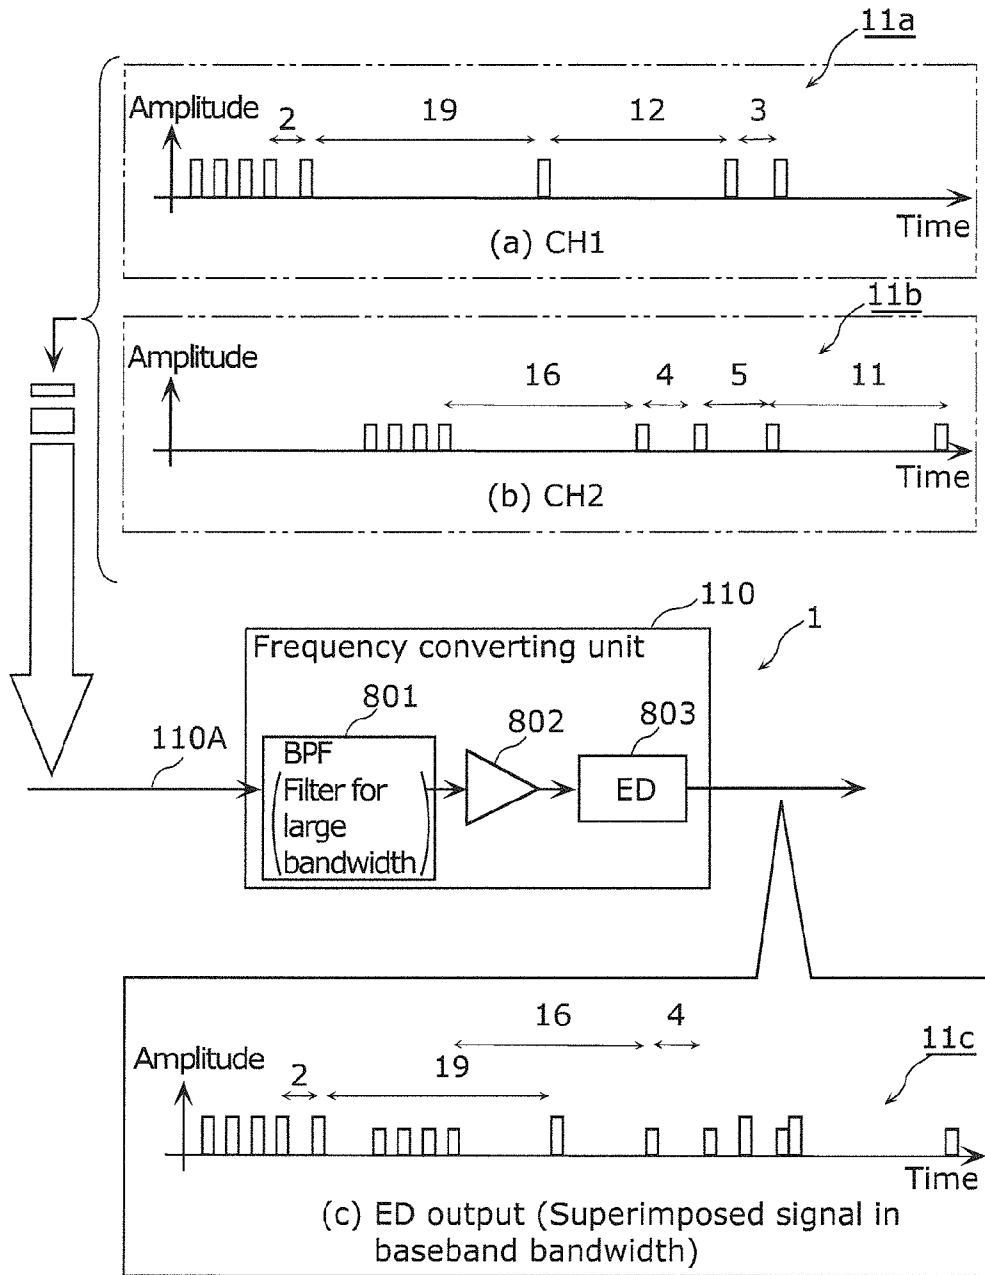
11a

Amplitude

2

19

12

3

Time

(a) CH1

11b

Amplitude

16

4

5

11

Time

(b) CH2

110

1

Frequency converting unit

801

802

803

110A

BPF
Filter for large bandwidth

ED

Amplitude

16

4

19

2

11c

Time

(c) ED output (Superimposed signal in baseband bandwidth)